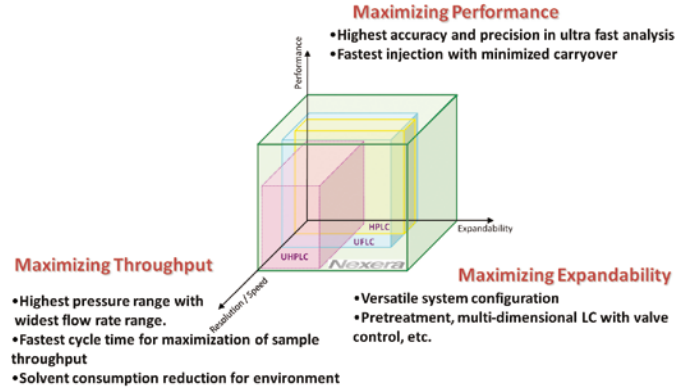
Maximizing Performance

•Highest accuracy and precision in ultra fast analysis
•Fastest injection with minimized carryover

Performance

Expandability

Resolution / Speed

HPLC

UFLC

UHPLC

Nexera

Maximizing Throughput

•Highest pressure range with widest flow rate range.
•Fastest cycle time for maximization of sample throughput
•Solvent consumption reduction for environment

Maximizing Expandability

•Versatile system configuration
•Pretreatment, multi-dimensional LC with valve control, etc.